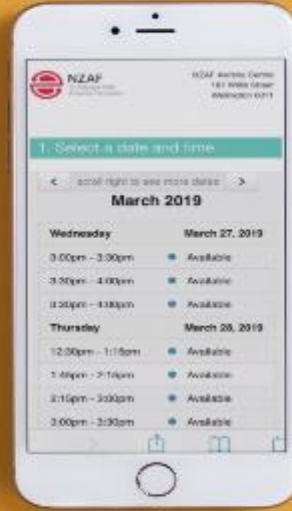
NZAF

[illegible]

NZAF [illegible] Centre
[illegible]
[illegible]

1. Select a date and time

< scroll right to see more dates >

March 2019

| Wednesday | March 27, 2019 |
|---|---|
| 3:00pm - 3:30pm | Available |
| 3:30pm - 4:00pm | Available |
| 4:30pm - 4:30pm | Available |
| Thursday | March 28, 2019 |
| 12:00pm - 1:15pm | Available |
| 1:45pm - 2:15pm | Available |
| 2:15pm - 3:00pm | Available |
| 3:00pm - 3:30pm | Available |